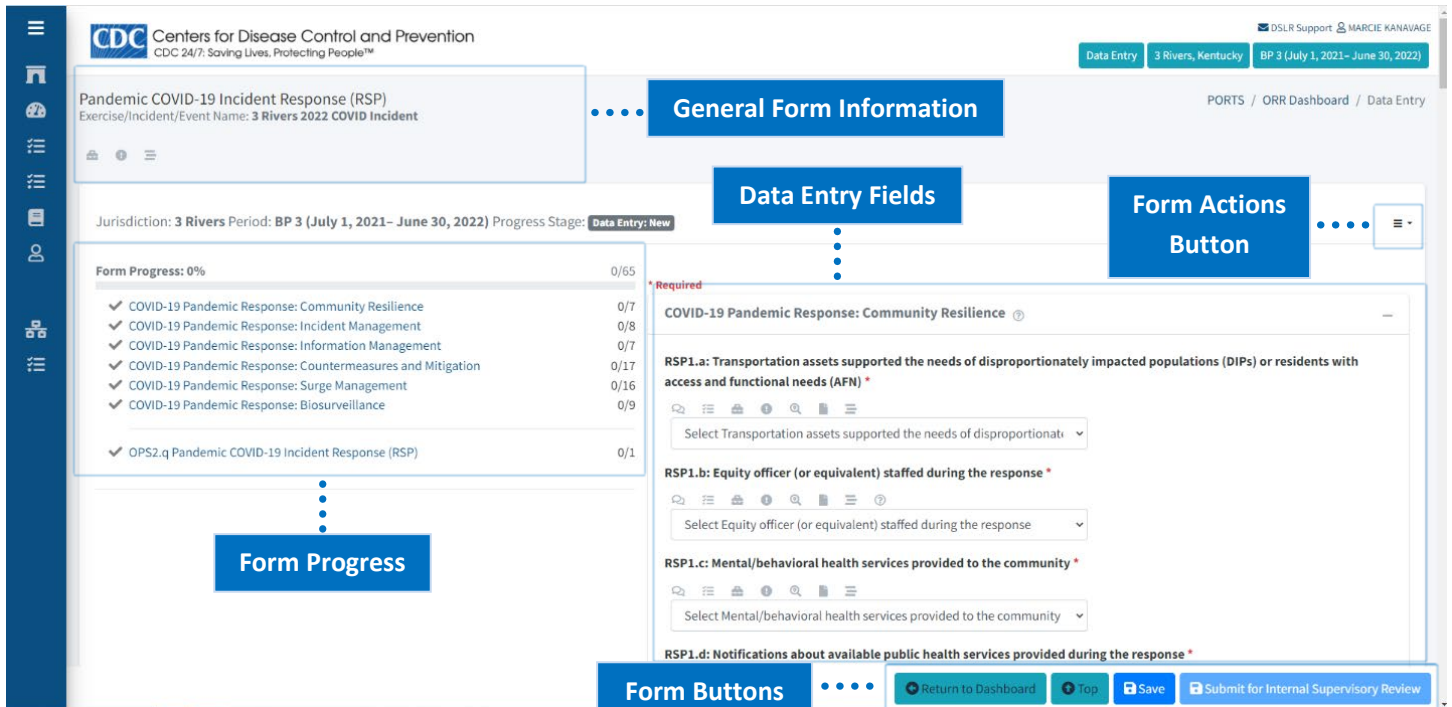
CDC Centers for Disease Control and Prevention
CDC 24/7: Saving Lives, Protecting People™

DSLR Support MARCIE KANAVAGE

Data Entry | 3 Rivers, Kentucky | BP 3 (July 1, 2021– June 30, 2022)

Pandemic COVID-19 Incident Response (RSP)
Exercise/Incident/Event Name: **3 Rivers 2022 COVID Incident**

General Form Information

PORTS / ORR Dashboard / Data Entry

Data Entry Fields

Form Actions Button

Jurisdiction: **3 Rivers** Period: **BP 3 (July 1, 2021– June 30, 2022)** Progress Stage: Data Entry: New

Form Progress: 0% 0/65

| | |
|---|---|
| COVID-19 Pandemic Response: Community Resilience | 0/7 |
| COVID-19 Pandemic Response: Incident Management | 0/8 |
| COVID-19 Pandemic Response: Information Management | 0/7 |
| COVID-19 Pandemic Response: Countermeasures and Mitigation | 0/17 |
| COVID-19 Pandemic Response: Surge Management | 0/16 |
| COVID-19 Pandemic Response: Biosurveillance | 0/9 |
| OPS2.q Pandemic COVID-19 Incident Response (RSP) | 0/1 |

* Required

COVID-19 Pandemic Response: Community Resilience

RSP1.a: Transportation assets supported the needs of disproportionately impacted populations (DIPs) or residents with access and functional needs (AFN) *

Select Transportation assets supported the needs of disproportionate

RSP1.b: Equity officer (or equivalent) staffed during the response *

Select Equity officer (or equivalent) staffed during the response

RSP1.c: Mental/behavioral health services provided to the community *

Select Mental/behavioral health services provided to the community

RSP1.d: Notifications about available public health services provided during the response *

Form Progress

Form Buttons

Return to Dashboard | Top | Save | Submit for Internal Supervisory Review